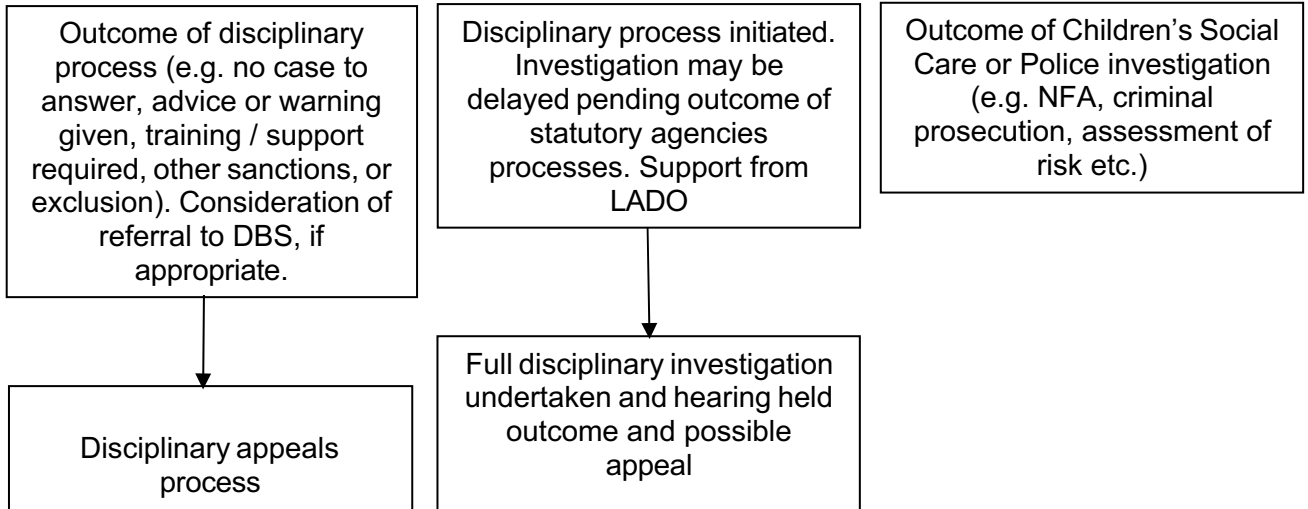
Outcome of disciplinary process (e.g. no case to answer, advice or warning given, training / support required, other sanctions, or exclusion). Consideration of referral to DBS, if appropriate.

Disciplinary process initiated. Investigation may be delayed pending outcome of statutory agencies processes. Support from LADO

Outcome of Children's Social Care or Police investigation (e.g. NFA, criminal prosecution, assessment of risk etc.)

Disciplinary appeals process

Full disciplinary investigation undertaken and hearing held outcome and possible appeal